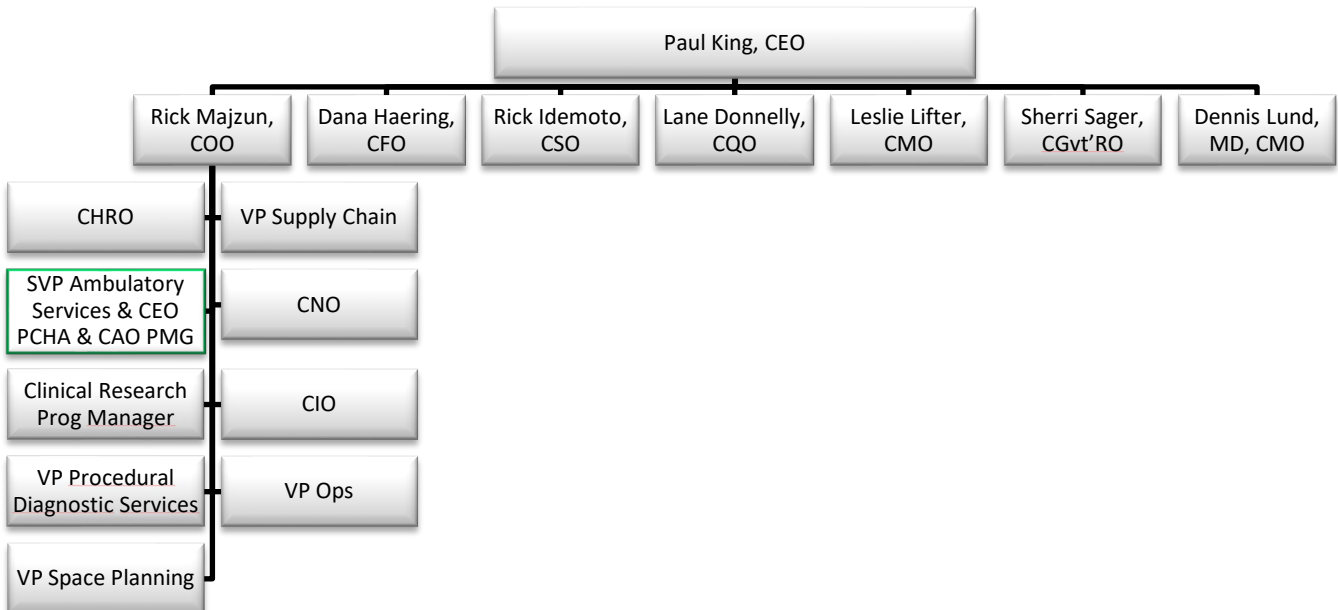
Paul King, CEO

Rick Majzun, COO

Dana Haering, CFO

Rick Idemoto, CSO

Lane Donnelly, CQO

Leslie Lifter, CMO

Sherri Sager, CGvt'RO

Dennis Lund, MD, CMO

CHRO

VP Supply Chain

SVP Ambulatory Services & CEO PCHA & CAO PMG

CNO

Clinical Research Prog Manager

CIO

VP Procedural Diagnostic Services

VP Ops

VP Space Planning